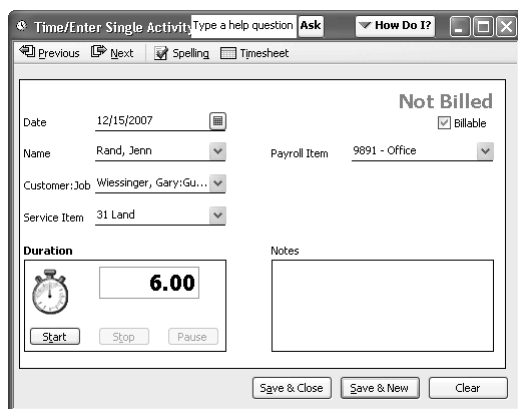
Time/Enter Single Activity Type a help question Ask How Do I?

Previous Next Spelling Timesheet

Not Billed

Billable

Date 12/15/2007

Name Rand, Jenn

Payroll Item 9891 - Office

Customer:Job Wiessinger, Gary:Gu...

Service Item 31 Land

Duration

6.00

Start Stop Pause

Notes

Save & Close Save & New Clear